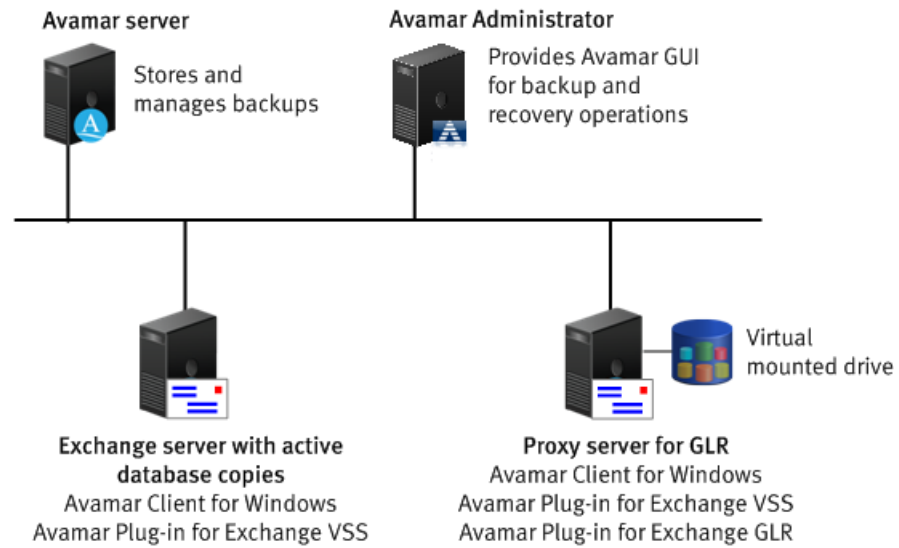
Avamar server

Stores and manages backups

Avamar Administrator

Provides Avamar GUI for backup and recovery operations

Virtual mounted drive

Exchange server with active database copies
Avamar Client for Windows
Avamar Plug-in for Exchange VSS

Proxy server for GLR
Avamar Client for Windows
Avamar Plug-in for Exchange VSS
Avamar Plug-in for Exchange GLR